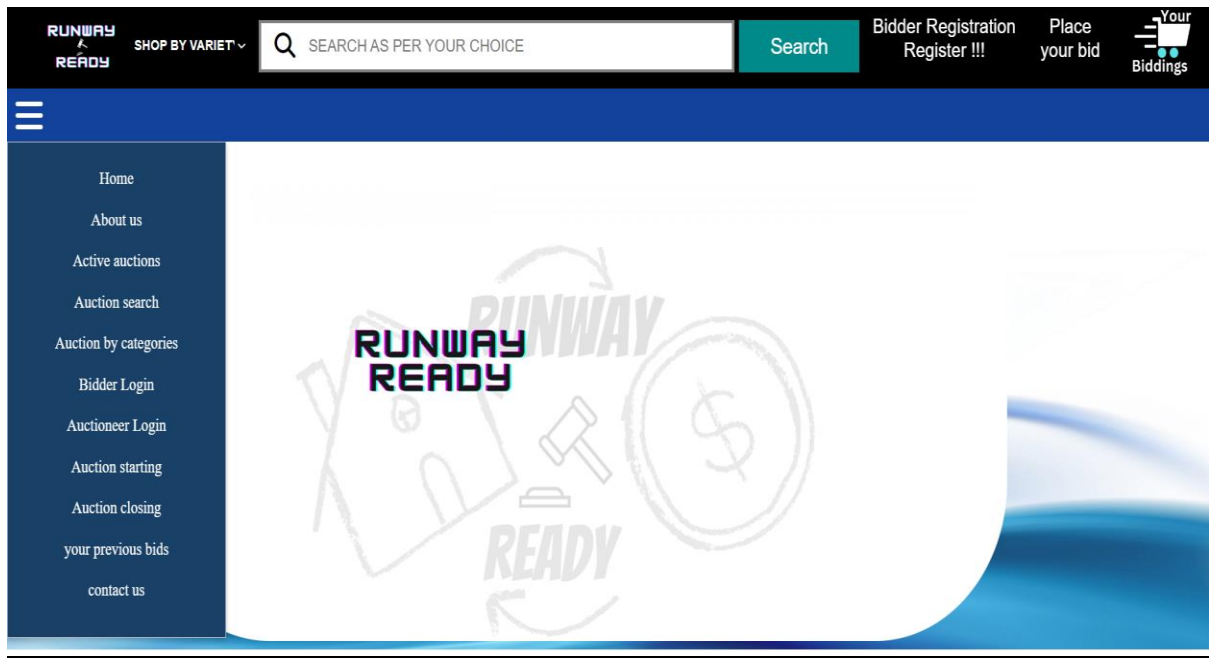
RUNWAY READY

SHOP BY VARIET

SEARCH AS PER YOUR CHOICE

Search

Bidder Registration Register !!!

Place your bid

Your Biddings

Home

About us

Active auctions

Auction search

Auction by categories

Bidder Login

Auctioneer Login

Auction starting

Auction closing

your previous bids

contact us

RUNWAY READY

RUNWAY

READY